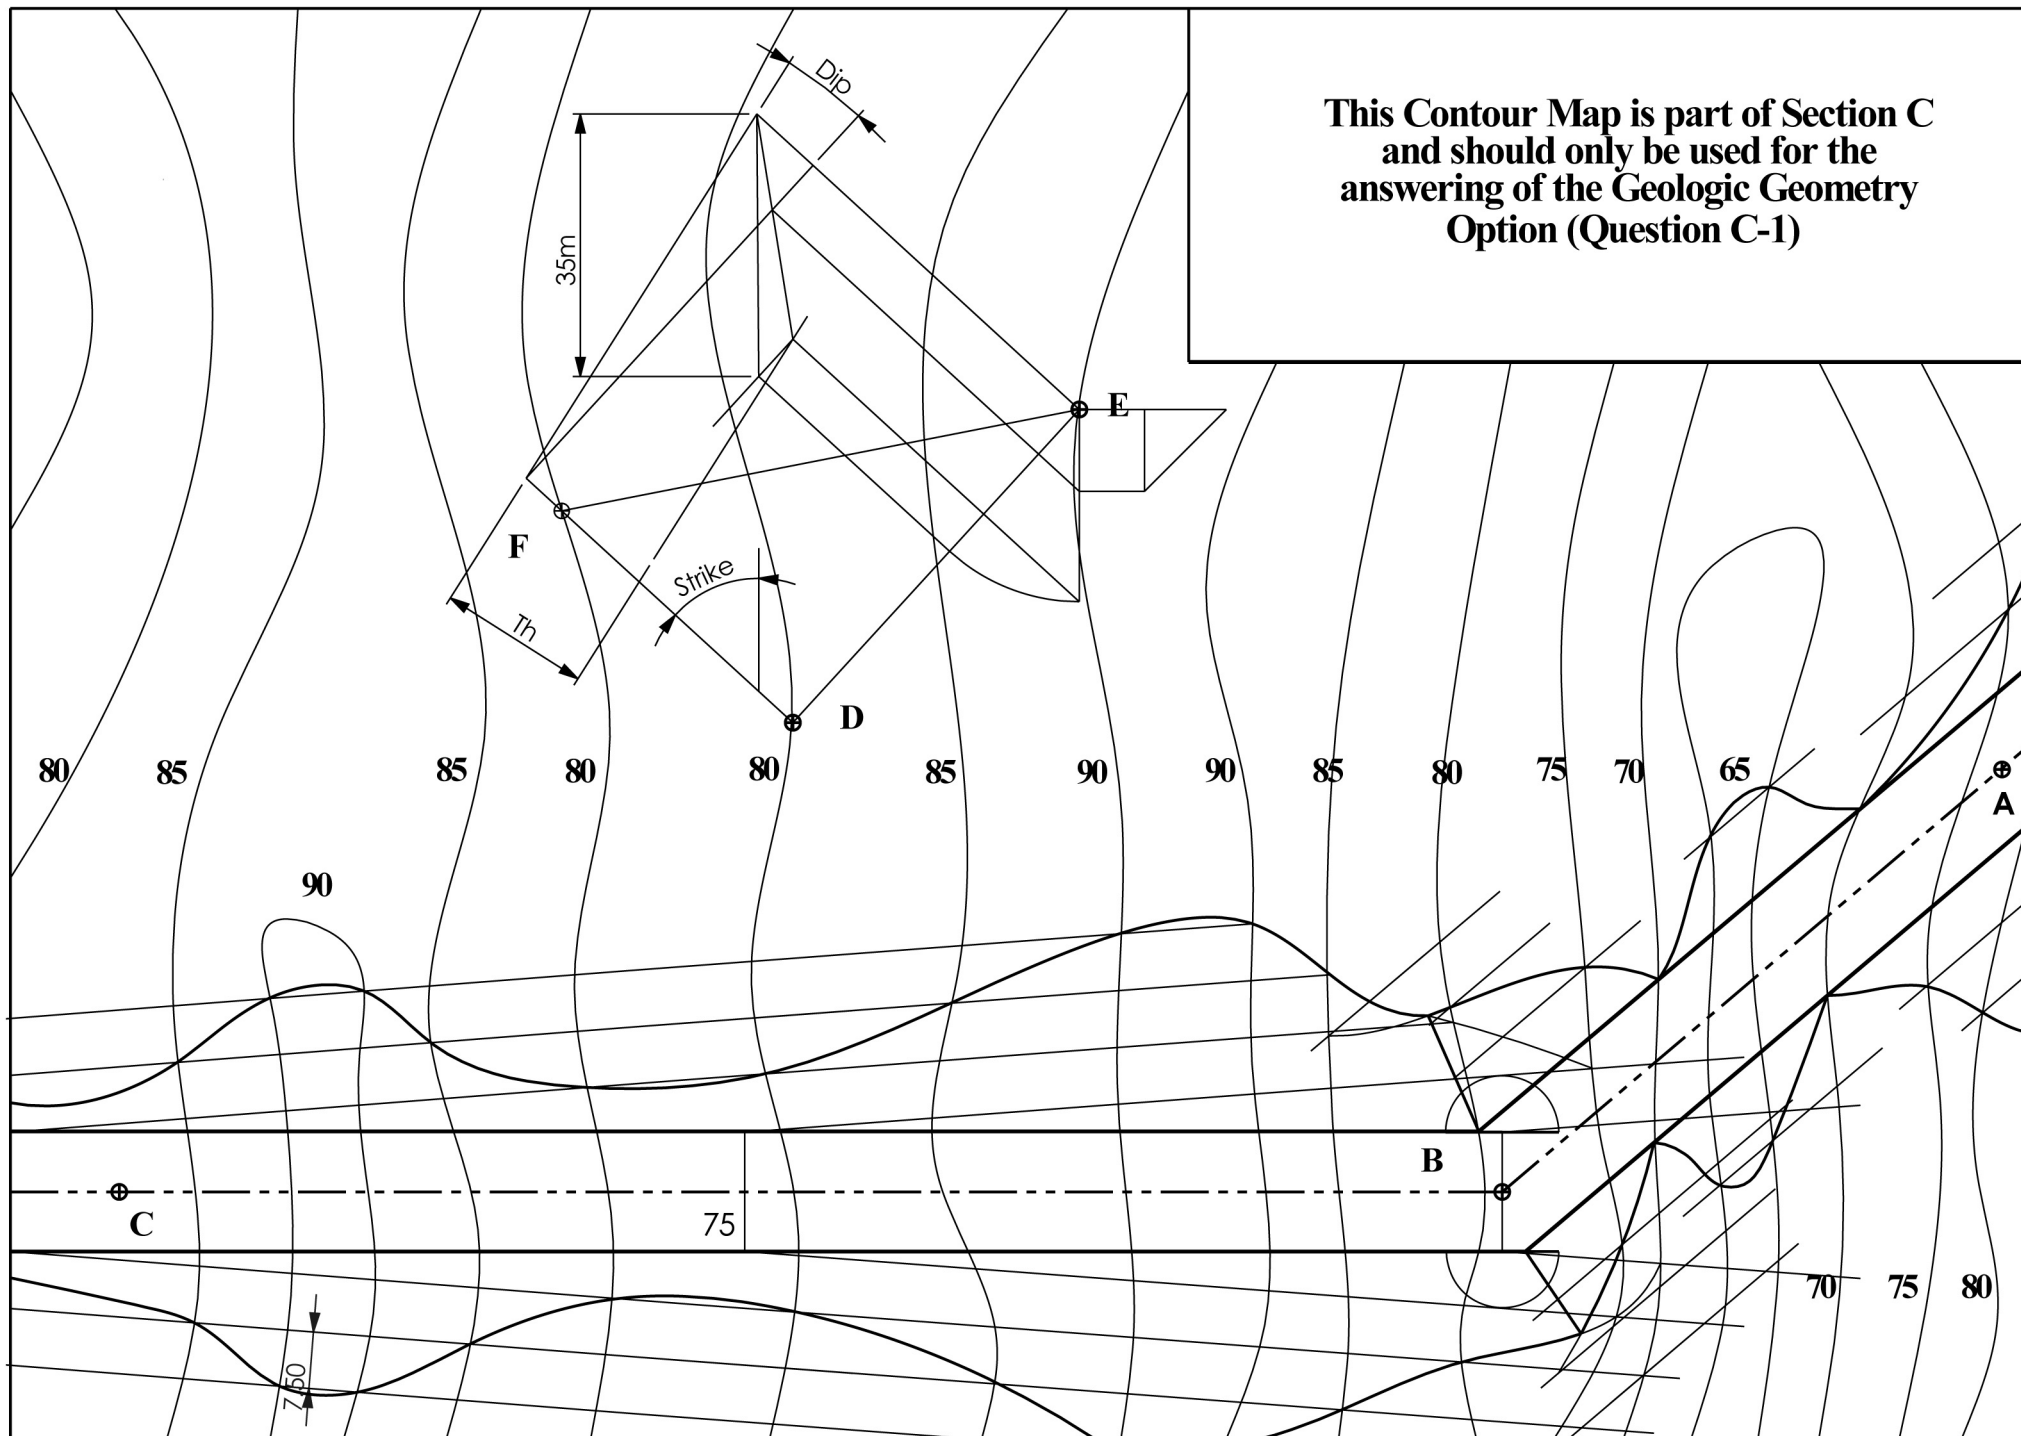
This Contour Map is part of Section C and should only be used for the answering of the Geologic Geometry Option (Question C-1)

Dip

35m

E

F

Strike

Th

D

80 85 85 80 80 85 90 90 85 80 75 70 65

A

90

B

C

75

70 75 80

7.50